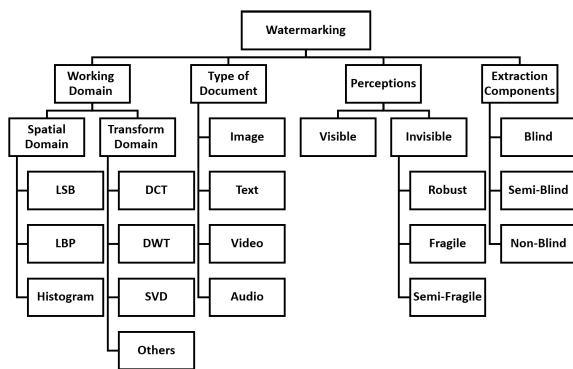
Watermarking

Working Domain

Spatial Domain

LSB

LBP

Histogram

Transform Domain

DCT

DWT

SVD

Others

Type of Document

Image

Text

Video

Audio

Perceptions

Visible

Invisible

Robust

Fragile

Semi-Fragile

Extraction Components

Blind

Semi-Blind

Non-Blind